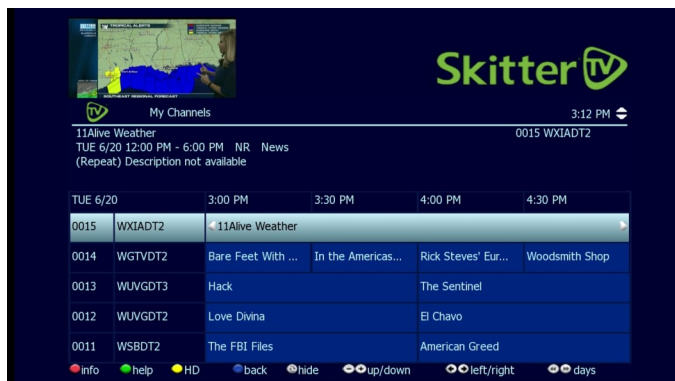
TROPICAL ALERTS
SOUTHEAST REGIONAL FORECAST

Skitter TV

My Channels

3:12 PM

11Alive Weather
TUE 6/20 12:00 PM - 6:00 PM NR News
(Repeat) Description not available

0015 WXIADT2

| TUE 6/20 | | 3:00 PM | 3:30 PM | 4:00 PM | 4:30 PM |
|---|---|---|---|---|---|
| 0015 | WXIADT2 | 11Alive Weather | | | |
| 0014 | WGTVDT2 | Bare Feet With ... | In the Americas... | Rick Steves' Eur... | Woodsmith Shop |
| 0013 | WUVGDT3 | Hack | | The Sentinel | |
| 0012 | WUVGDT2 | Love Divina | | El Chavo | |
| 0011 | WSBDT2 | The FBI Files | | American Greed | |

info help HD back hide up/down left/right days